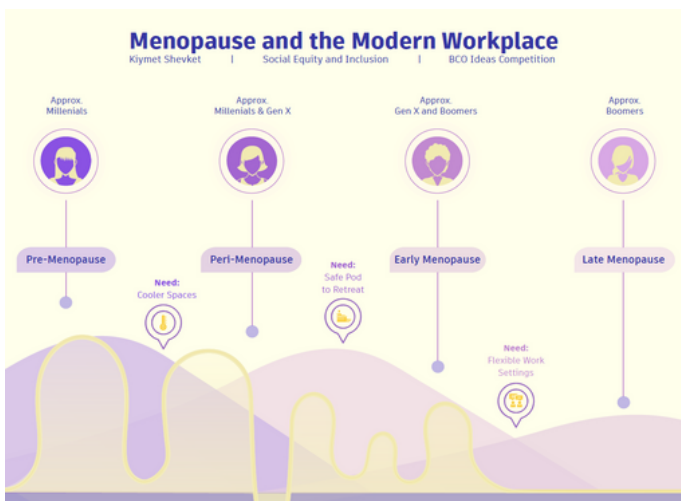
Menopause and the Modern Workplace
Kiymet Shevket | Social Equity and Inclusion | BCO Ideas Competition

Approx. Millenials
Pre-Menopause

Need: Cooler Spaces

Approx. Millenials & Gen X
Peri-Menopause

Need: Safe Pod to Retreat

Approx. Gen X and Boomers
Early Menopause

Need: Flexible Work Settings

Approx. Boomers
Late Menopause